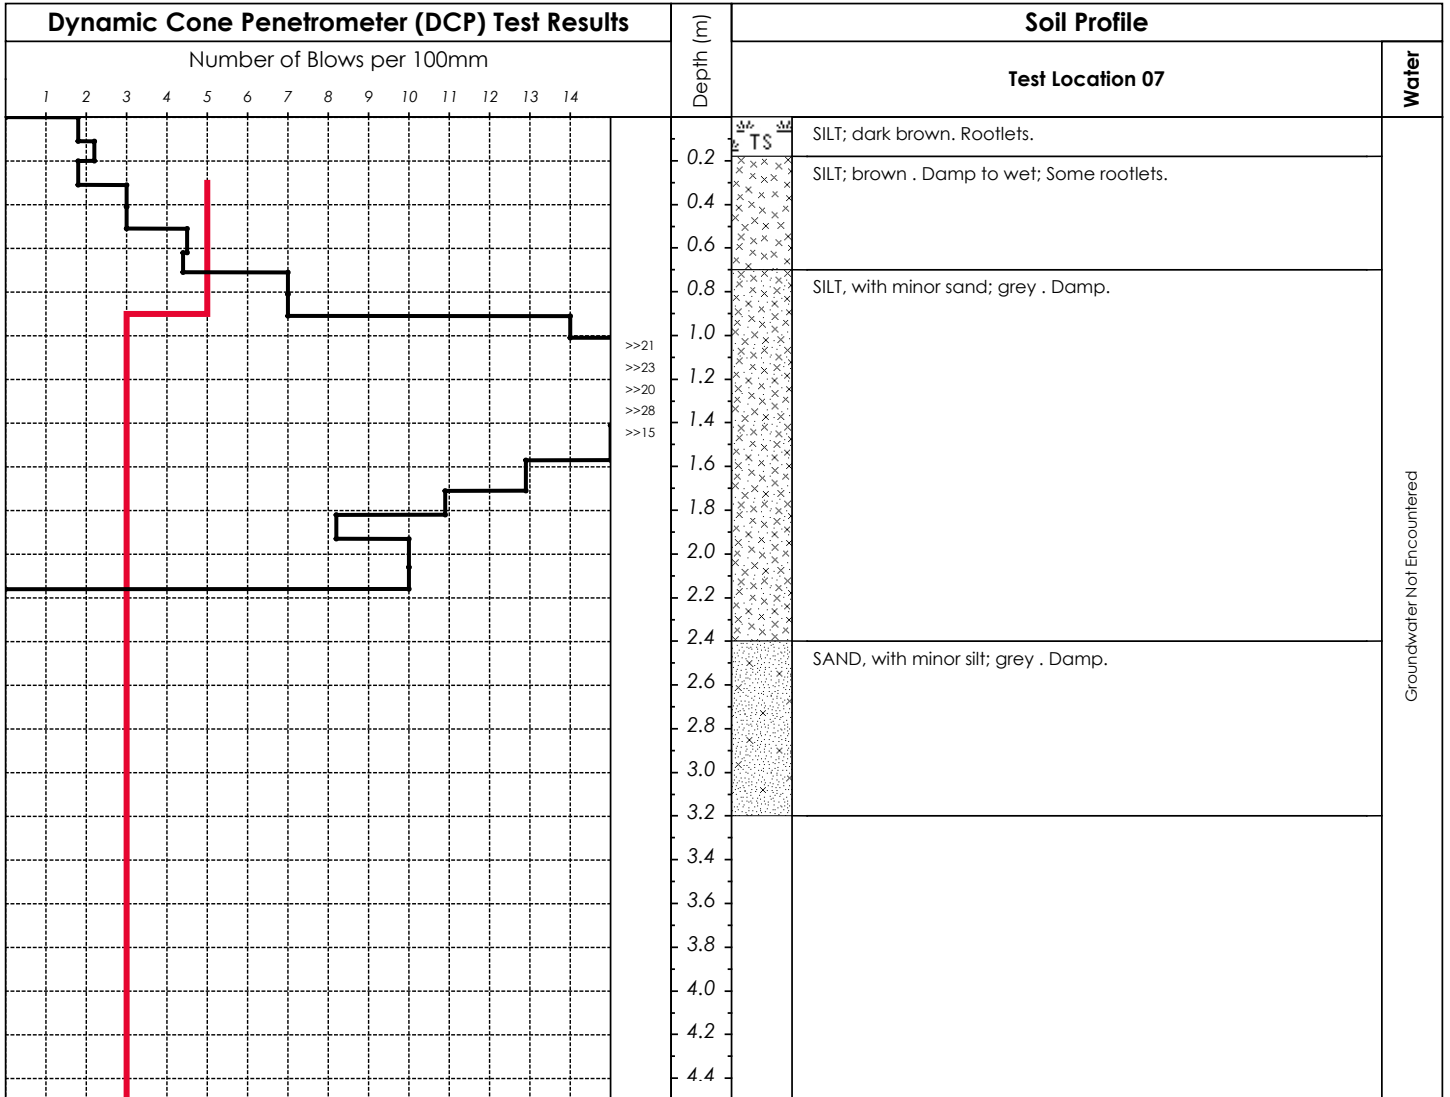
Dynamic Cone Penetrometer (DCP) Test Results

Number of Blows per 100mm

1 2 3 4 5 6 7 8 9 10 11 12 13 14

>>21
>>23
>>20
>>28
>>15

Depth (m)

0.2
0.4
0.6
0.8
1.0
1.2
1.4
1.6
1.8
2.0
2.2
2.4
2.6
2.8
3.0
3.2
3.4
3.6
3.8
4.0
4.2
4.4

Soil Profile

Test Location 07

Water

TS

SILT; dark brown. Rootlets.

SILT; brown . Damp to wet; Some rootlets.

SILT, with minor sand; grey . Damp.

SAND, with minor silt; grey . Damp.

Groundwater Not Encountered